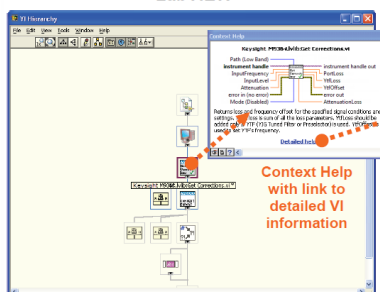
VI Hierarchy

File Edit View Tools Window Help

Context Help

Keysight M9386A.lvlib:Get Corrections.vi

Path (Low Band)
instrument handle
InputFrequency
InputLevel
Attenuation
error in (no error)
Mode (Disabled)

instrument handle out
PortLoss
YIGLoss
YIGOffset
error out
AttenuationLoss

Returns loss and frequency offset for the specified signal conditions and settings. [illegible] is sum of all the loss parameters. YIGLoss should be added only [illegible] YIG Tuned Filter or Preselector is used. YIGOffset used to set YIG's frequency.

Detailed help

Keysight M9386A.lvlib:Get Corrections.vi

Context Help with link to detailed VI information